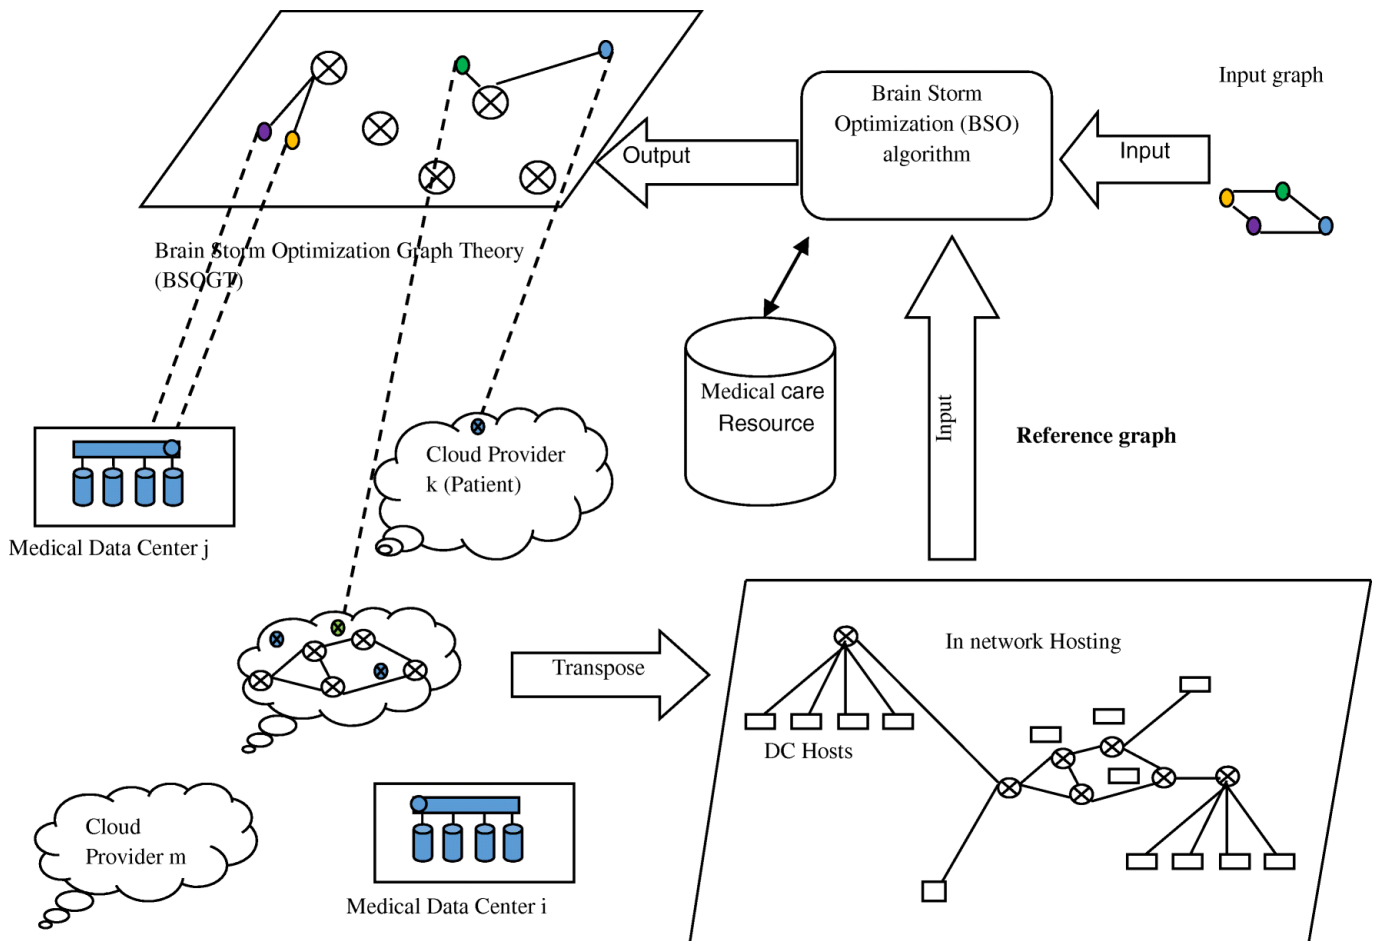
Input graph

Brain Storm Optimization (BSO) algorithm

Output

Input

Brain Storm Optimization Graph Theory (BSOGT)

Medical care Resource

Input

Reference graph

Cloud Provider k (Patient)

Medical Data Center j

Transpose

In network Hosting

DC Hosts

Cloud Provider m

Medical Data Center i